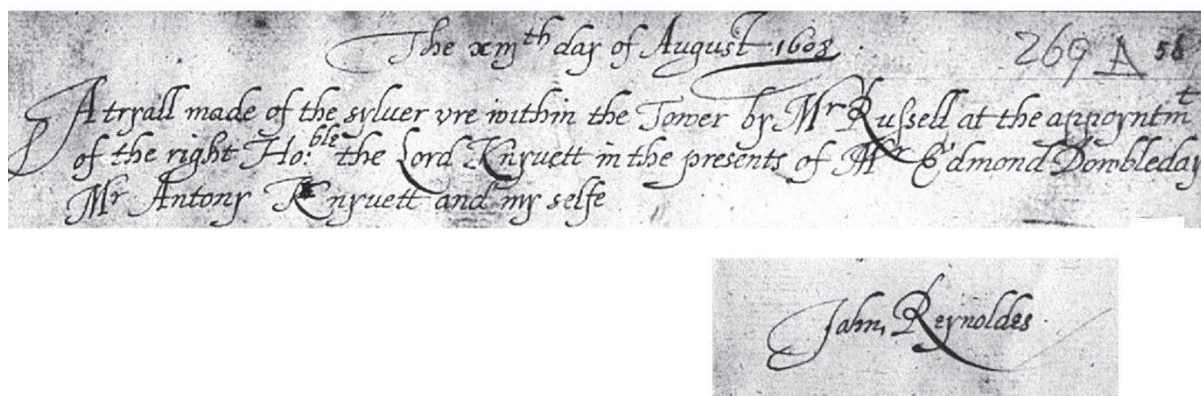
The xiijth day of August 1603 269 A 58

A tryall made of the syluer vre within the Tower by Mr Russell at the appoyntmt of the right Ho:ble the Lord Knyvett in the presents of Mr Edmond Dombleday Mr Antony Knyvett and my selfe

John Reynoldes